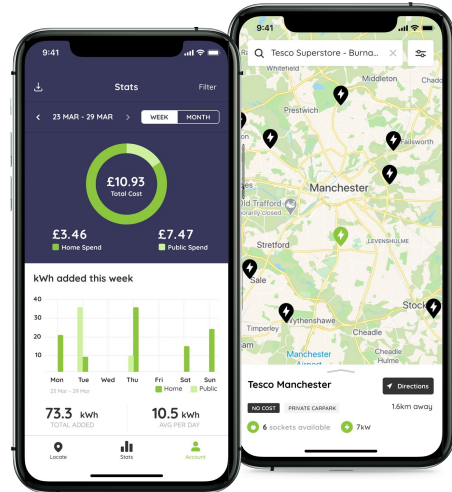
9:41

Stats

Filter

23 MAR - 29 MAR

WEEK

MONTH

£10.93
Total Cost

£3.46
Home Spend

£7.47
Public Spend

kWh added this week

40
30
20
10
0

Mon
23 Mar

Tue

Wed

Thu

Fri

Sat

Sun

Home

Public

73.3 kWh
TOTAL ADDED

10.5 kWh
AVG PER DAY

Locate

Stats

Account

9:41

Tesco Superstore - Burna...

Whitefield

Middleton

Prestwich

Failsworth

Manchester

Old Trafford
porarily closed

LEVENSHULME

Stretford

Sale

Wythenshawe

Timperley

Cheadle

Stock

Manchester
Airport

Tesco Manchester

Directions

NO COST

PRIVATE CARPARK

1.6km away

6 sockets available

7kW